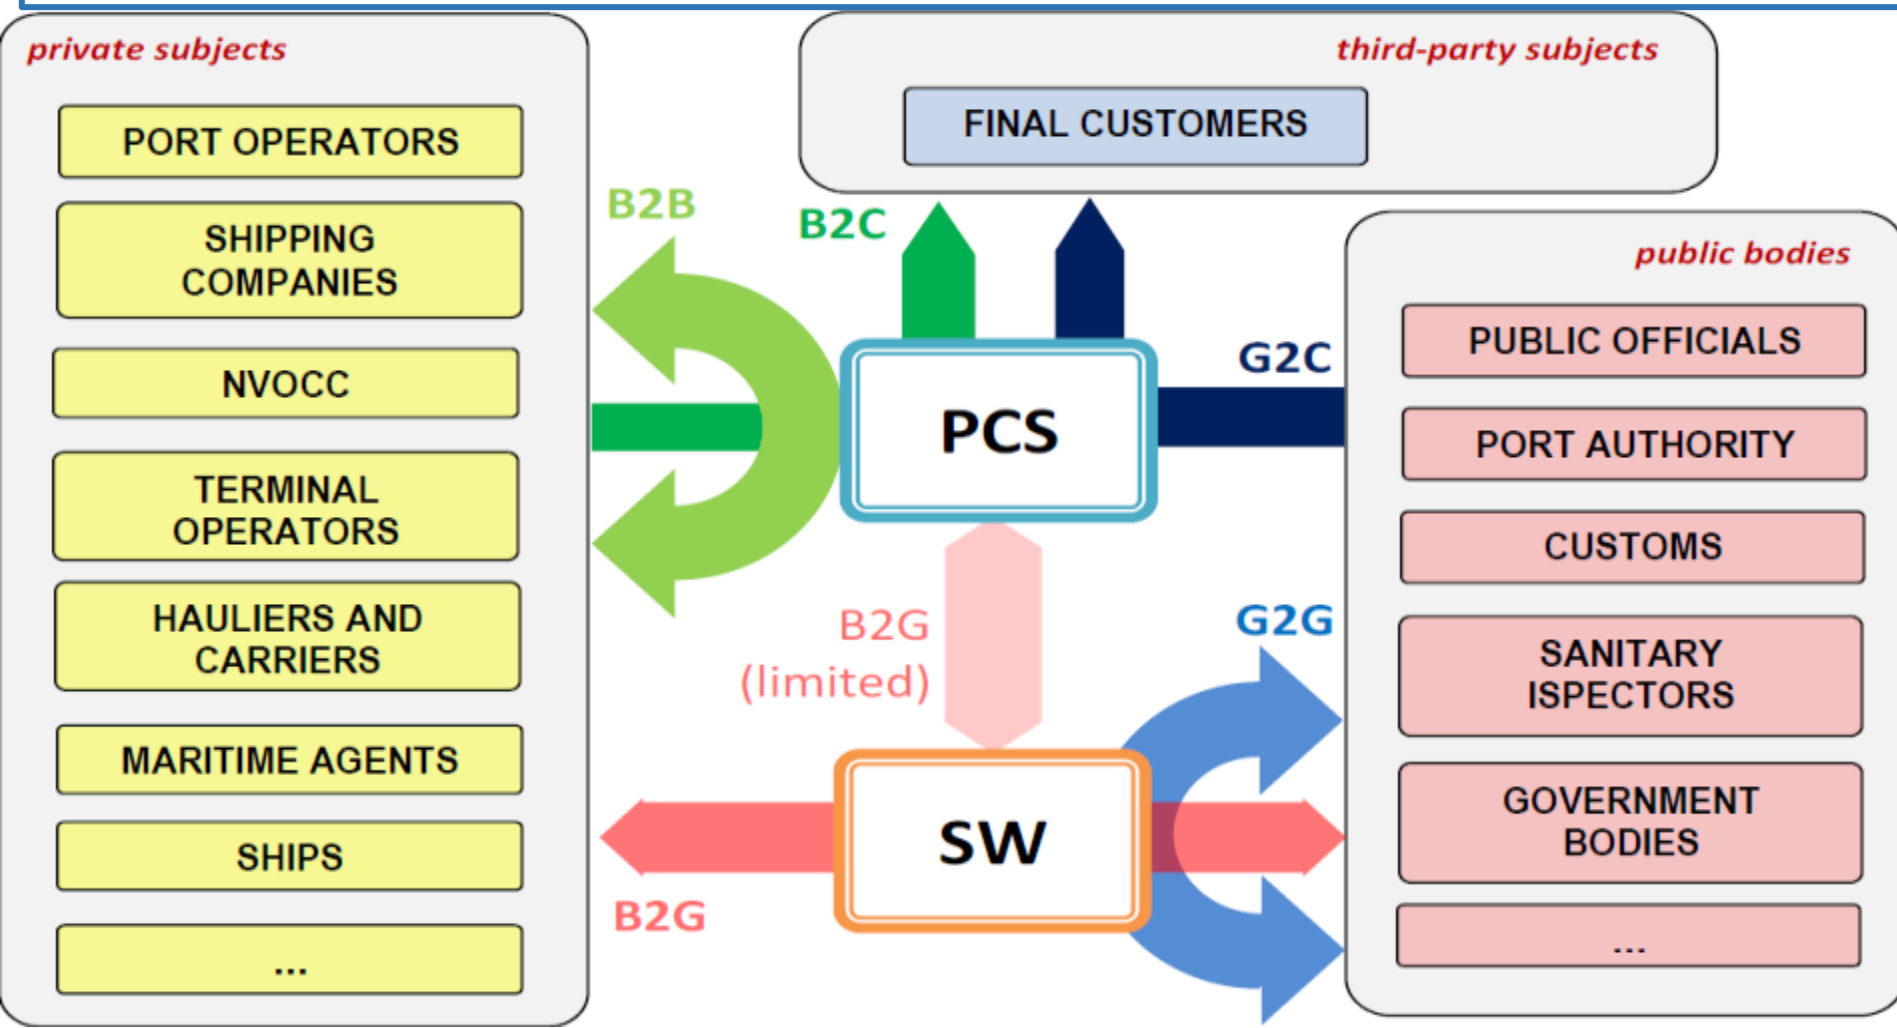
private subjects

PORT OPERATORS

SHIPPING COMPANIES

NVOCC

TERMINAL OPERATORS

HAULIERS AND CARRIERS

MARITIME AGENTS

SHIPS

...

third-party subjects

FINAL CUSTOMERS

B2B

B2C

PCS

G2C

public bodies

PUBLIC OFFICIALS

PORT AUTHORITY

CUSTOMS

SANITARY ISPECTORS

GOVERNMENT BODIES

...

B2G (limited)

G2G

SW

B2G